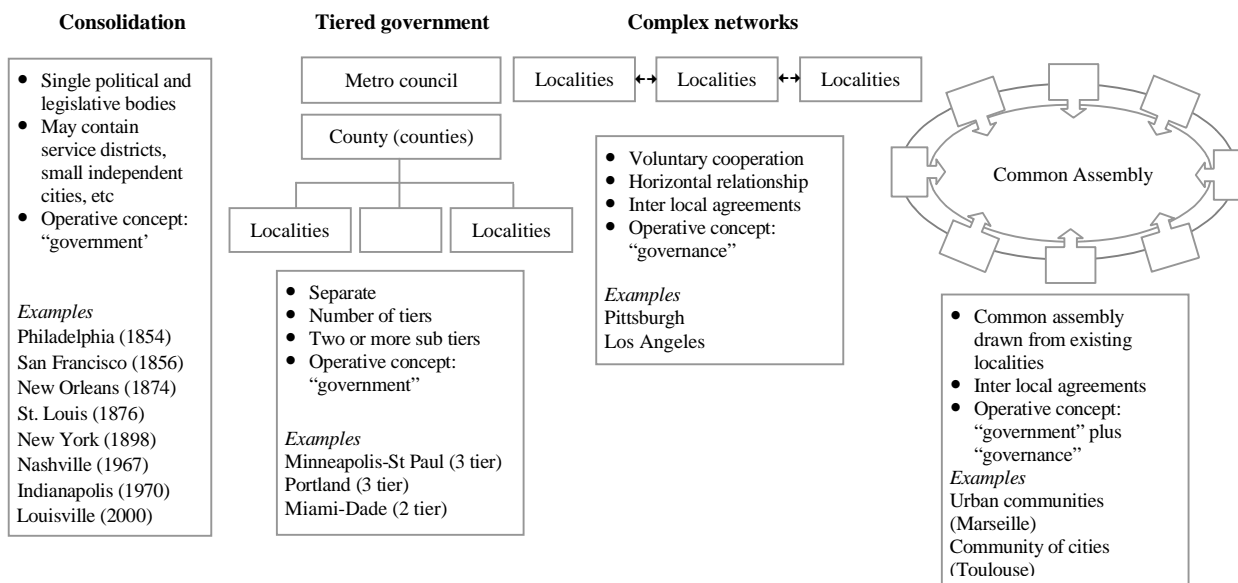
**Consolidation**

- Single political and legislative bodies
- May contain service districts, small independent cities, etc
- Operative concept: "government'

*Examples*
Philadelphia (1854)
San Francisco (1856)
New Orleans (1874)
St. Louis (1876)
New York (1898)
Nashville (1967)
Indianapolis (1970)
Louisville (2000)

**Tiered government**

Metro council

County (counties)

Localities

Localities

- Separate
- Number of tiers
- Two or more sub tiers
- Operative concept: "government"

*Examples*
Minneapolis-St Paul (3 tier)
Portland (3 tier)
Miami-Dade (2 tier)

**Complex networks**

Localities ↔ Localities ↔ Localities

- Voluntary cooperation
- Horizontal relationship
- Inter local agreements
- Operative concept: "governance"

*Examples*
Pittsburgh
Los Angeles

Common Assembly

- Common assembly drawn from existing localities
- Inter local agreements
- Operative concept: "government" plus "governance"

*Examples*
Urban communities (Marseille)
Community of cities (Toulouse)